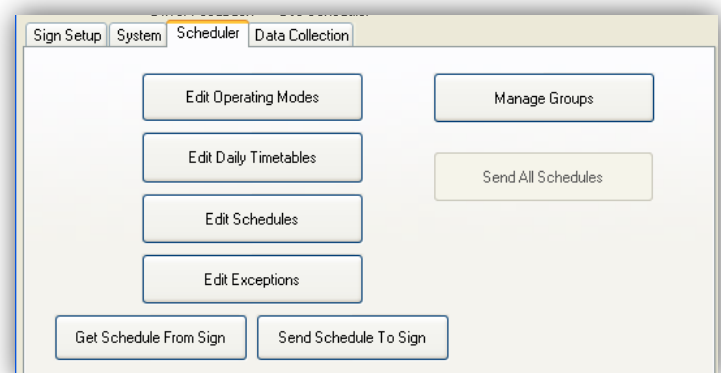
Sign Setup System Scheduler Data Collection

Edit Operating Modes

Manage Groups

Edit Daily Timetables

Send All Schedules

Edit Schedules

Edit Exceptions

Get Schedule From Sign

Send Schedule To Sign